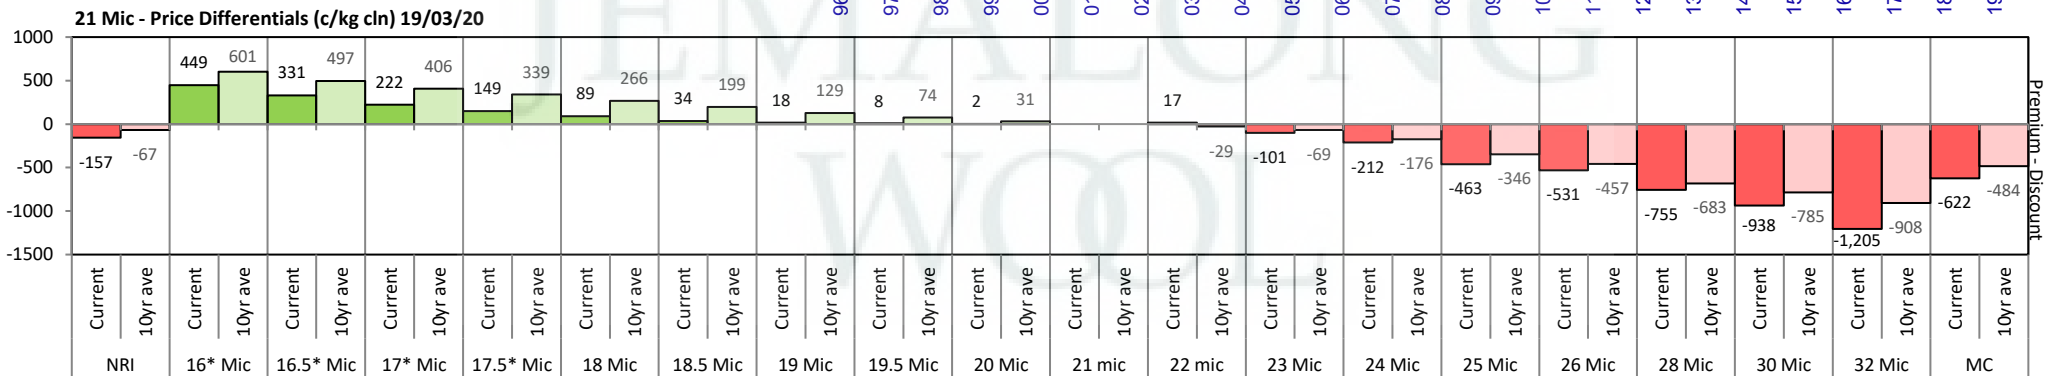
21 Mic - Price Differentials (c/kg cln) 19/03/20

1000
500
0
-500
-1000
-1500

| | NRI | 16* Mic | 16.5* Mic | 17* Mic | 17.5* Mic | 18 Mic | 18.5 Mic | 19 Mic | 19.5 Mic | 20 Mic | 21 mic | 22 mic | 23 Mic | 24 Mic | 25 Mic | 26 Mic | 28 Mic | 30 Mic | 32 Mic | MC |
|---|---|---|---|---|---|---|---|---|---|---|---|---|---|---|---|---|---|---|---|---|
| Current | -157 | 449 | 331 | 222 | 149 | 89 | 34 | 18 | 8 | 2 | | 17 | -101 | -212 | -463 | -531 | -755 | -938 | -1,205 | -622 |
| 10yr ave | -67 | 601 | 497 | 406 | 339 | 266 | 199 | 129 | 74 | 31 | | -29 | -69 | -176 | -346 | -457 | -683 | -785 | -908 | -484 |

Premium - Discount